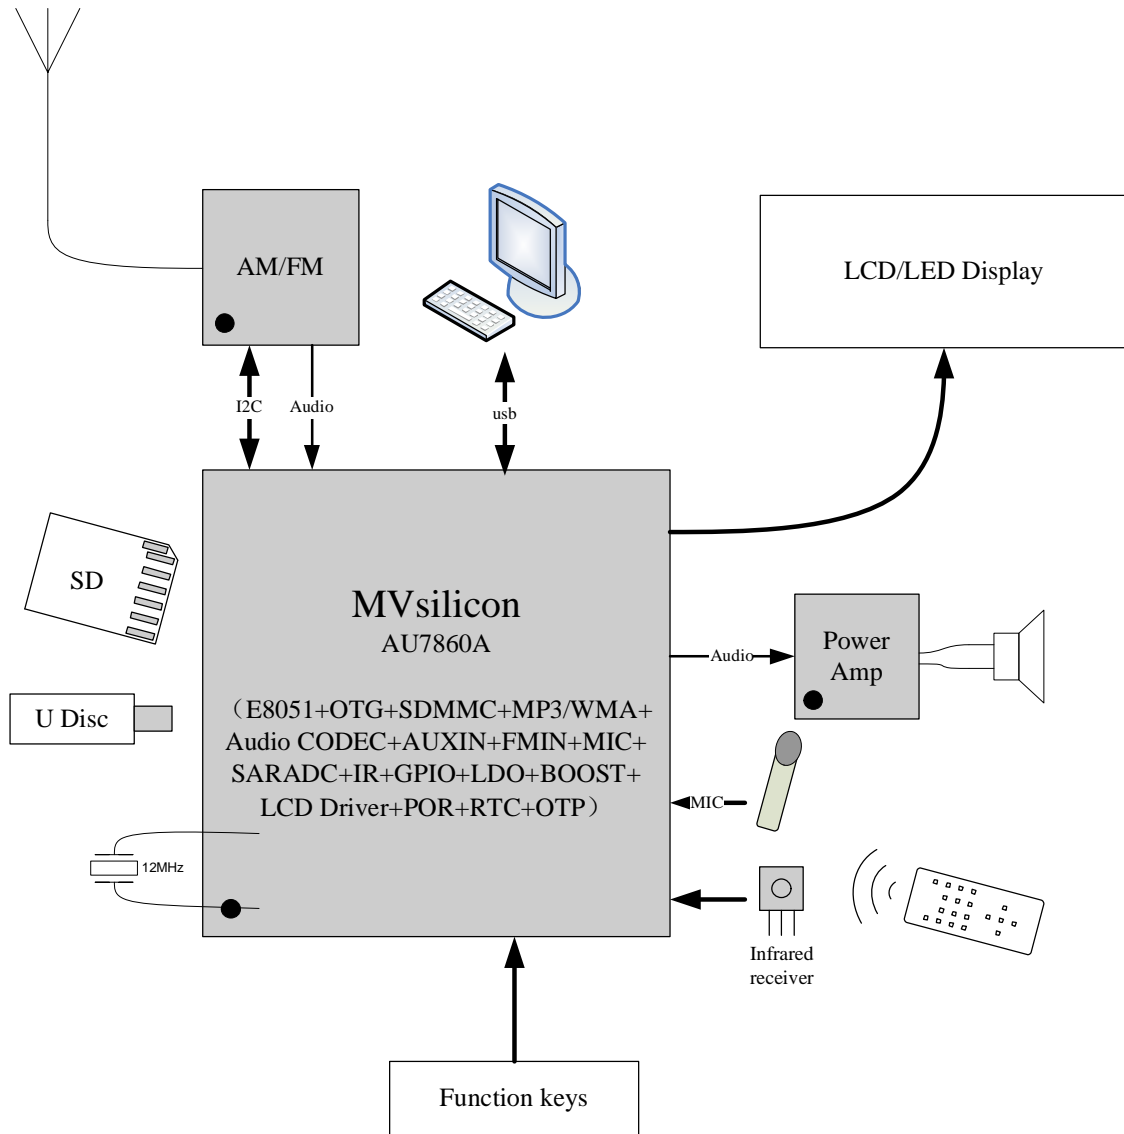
AM/FM

I2C

Audio

usb

LCD/LED Display

SD

MVsilicon
AU7860A

（E8051+OTG+SDMMC+MP3/WMA+ Audio CODEC+AUXIN+FMIN+MIC+ SARADC+IR+GPIO+LDO+BOOST+ LCD Driver+POR+RTC+OTP）

Audio

Power Amp

U Disc

MIC

12MHz

Infrared receiver

Function keys